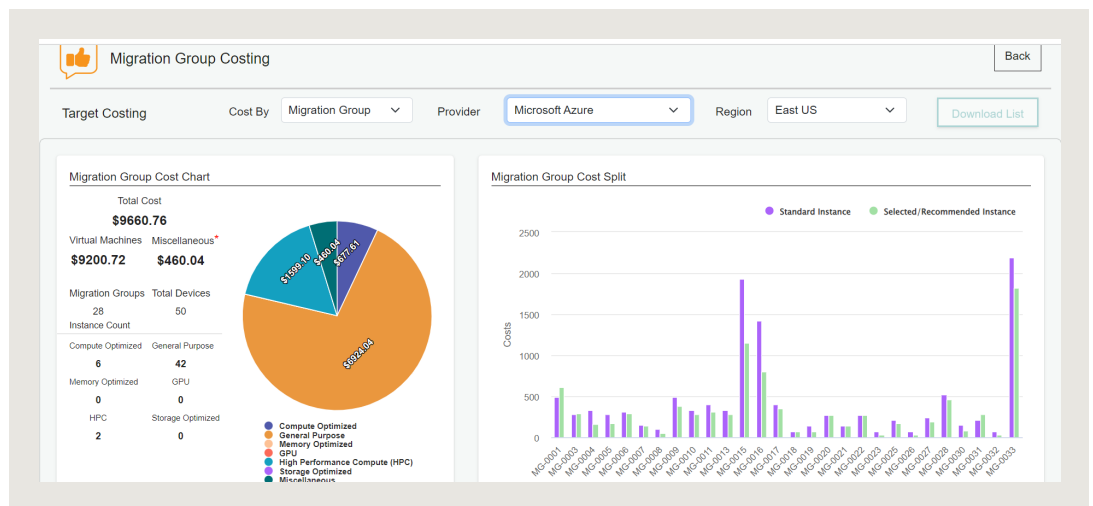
Migration Group Costing

Back

Target Costing

Cost By Migration Group

Provider Microsoft Azure

Region East US

Download List

Migration Group Cost Chart

Total Cost
$9660.76

Virtual Machines
$9200.72

Miscellaneous*
$460.04

Migration Groups
28

Total Devices
50

Instance Count

Compute Optimized
6

General Purpose
42

Memory Optimized
0

GPU
0

HPC
2

Storage Optimized
0

$677.61
$460.04
$1599.10
$6924.04

Compute Optimized
General Purpose
Memory Optimized
GPU
High Performance Compute (HPC)
Storage Optimized
Miscellaneous

Migration Group Cost Split

Standard Instance
Selected/Recommended Instance

2500
2000
1500
1000
500
0

Costs

MG-0001 MG-0003 MG-0004 MG-0005 MG-0006 MG-0007 MG-0008 MG-0009 MG-0010 MG-0011 MG-0013 MG-0015 MG-0016 MG-0017 MG-0018 MG-0019 MG-0020 MG-0021 MG-0022 MG-0023 MG-0025 MG-0026 MG-0027 MG-0028 MG-0030 MG-0031 MG-0032 MG-0033